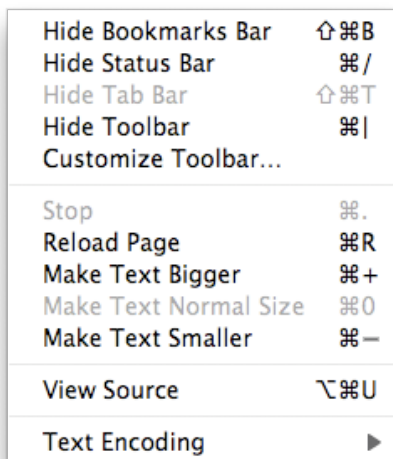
Hide Bookmarks Bar ⇧⌘B
Hide Status Bar ⌘/
Hide Tab Bar ⇧⌘T
Hide Toolbar ⌘|
Customize Toolbar...

Stop ⌘.
Reload Page ⌘R
Make Text Bigger ⌘+
Make Text Normal Size ⌘0
Make Text Smaller ⌘−

View Source ⌥⌘U

Text Encoding ▶